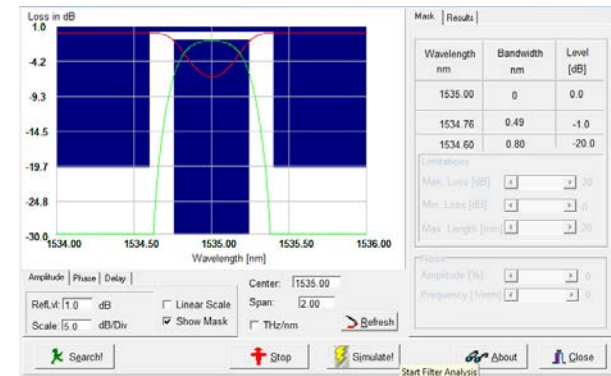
Loss in dB
1.0
-4.2
-9.3
-14.5
-19.7
-24.8
-30.0
1534.00 1534.50 1535.00 1535.50 1536.00
Wavelength [nm]

Mask | Results

| Wavelength nm | Bandwidth nm | Level [dB] |
|---|---|---|
| 1535.00 | 0 | 0.0 |
| 1534.76 | 0.49 | -1.0 |
| 1534.60 | 0.80 | -20.0 |

Limitations
Max. Loss [dB] 30
Min. Loss [dB] 0
Max. Length [mm] 20

Noise
Amplitude [%] 0
Frequency [1/mm] 0

Amplitude | Phase | Delay
RefLvl: 1.0 dB
Scale: 5.0 dB/Div
Linear Scale
Show Mask
Center: 1535.00
Span: 2.00
THz/nm
Refresh

Search!
Stop
Simulate!
Start Filter Analysis
About
Close